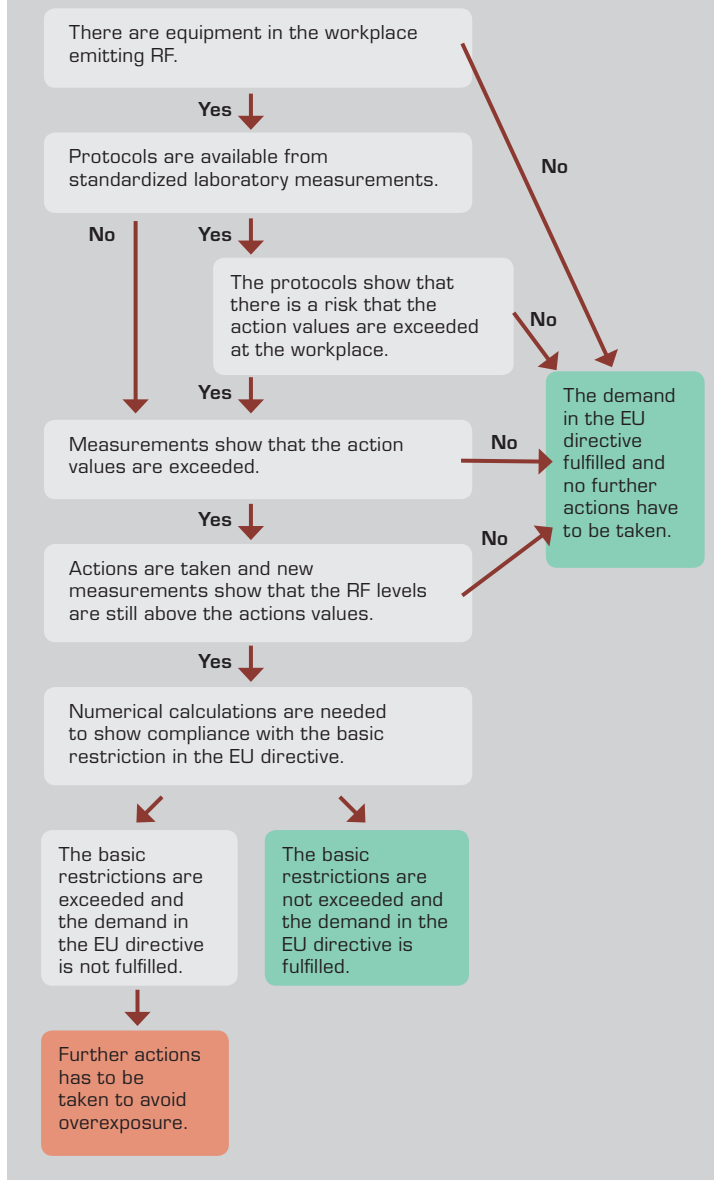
There are equipment in the workplace emitting RF.

Yes

No

Protocols are available from standardized laboratory measurements.

No

Yes

The protocols show that there is a risk that the action values are exceeded at the workplace.

No

Yes

The demand in the EU directive fulfilled and no further actions have to be taken.

Measurements show that the action values are exceeded.

No

Yes

No

Actions are taken and new measurements show that the RF levels are still above the actions values.

Yes

Numerical calculations are needed to show compliance with the basic restriction in the EU directive.

The basic restrictions are exceeded and the demand in the EU directive is not fulfilled.

The basic restrictions are not exceeded and the demand in the EU directive is fulfilled.

Further actions has to be taken to avoid overexposure.